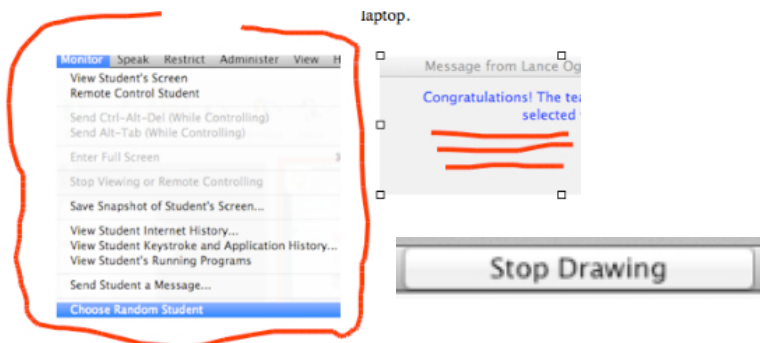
laptop.

Monitor Speak Restrict Administer View H

View Student's Screen
Remote Control Student

Send Ctrl-Alt-Del (While Controlling)
Send Alt-Tab (While Controlling)

Enter Full Screen

Stop Viewing or Remote Controlling

Save Snapshot of Student's Screen...

View Student Internet History...
View Student Keystroke and Application History...
View Student's Running Programs

Send Student a Message...

Choose Random Student

Message from Lance Og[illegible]

Congratulations! The tea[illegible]
selected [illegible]

Stop Drawing